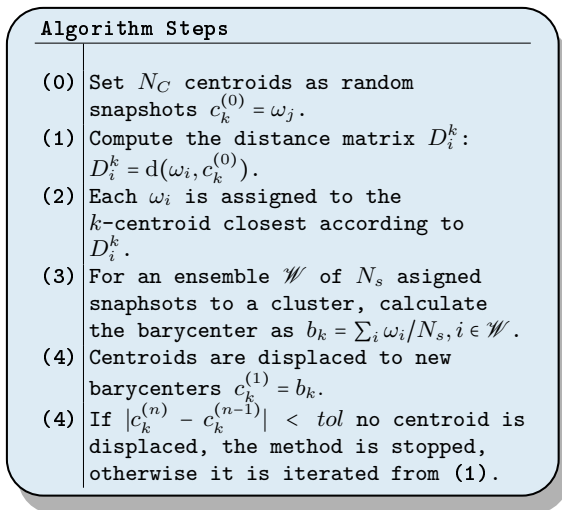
Algorithm Steps

(0) Set $N_C$ centroids as random snapshots $c_k^{(0)} = \omega_j$.

(1) Compute the distance matrix $D_i^k$: $D_i^k = \mathrm{d}(\omega_i, c_k^{(0)})$.

(2) Each $\omega_i$ is assigned to the $k$-centroid closest according to $D_i^k$.

(3) For an ensemble $\mathscr{W}$ of $N_s$ asigned snaphsots to a cluster, calculate the barycenter as $b_k = \sum_i \omega_i / N_s, i \in \mathscr{W}$.

(4) Centroids are displaced to new barycenters $c_k^{(1)} = b_k$.

(4) If $|c_k^{(n)} - c_k^{(n-1)}| < tol$ no centroid is displaced, the method is stopped, otherwise it is iterated from (1).